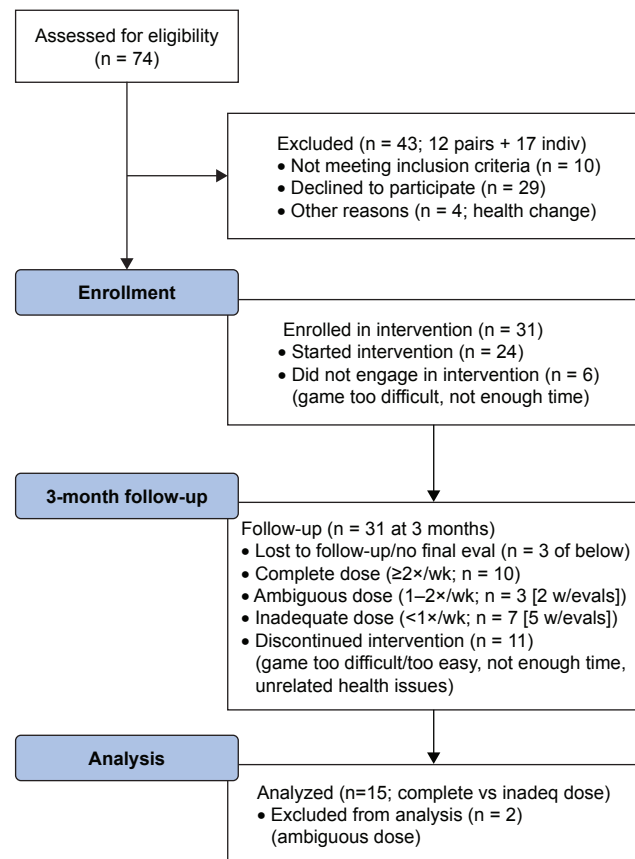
Assessed for eligibility
(n = 74)

Excluded (n = 43; 12 pairs + 17 indiv)
• Not meeting inclusion criteria (n = 10)
• Declined to participate (n = 29)
• Other reasons (n = 4; health change)

Enrollment

Enrolled in intervention (n = 31)
• Started intervention (n = 24)
• Did not engage in intervention (n = 6) (game too difficult, not enough time)

3-month follow-up

Follow-up (n = 31 at 3 months)
• Lost to follow-up/no final eval (n = 3 of below)
• Complete dose (≥2×/wk; n = 10)
• Ambiguous dose (1–2×/wk; n = 3 [2 w/evals])
• Inadequate dose (<1×/wk; n = 7 [5 w/evals])
• Discontinued intervention (n = 11) (game too difficult/too easy, not enough time, unrelated health issues)

Analysis

Analyzed (n=15; complete vs inadeq dose)
• Excluded from analysis (n = 2) (ambiguous dose)